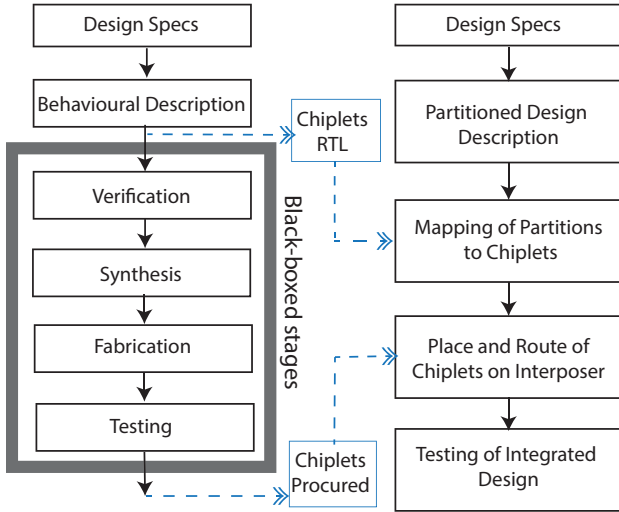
Design Specs

Behavioural Description

Verification

Synthesis

Fabrication

Testing

Black-boxed stages

Chiplets RTL

Chiplets Procured

Design Specs

Partitioned Design Description

Mapping of Partitions to Chiplets

Place and Route of Chiplets on Interposer

Testing of Integrated Design